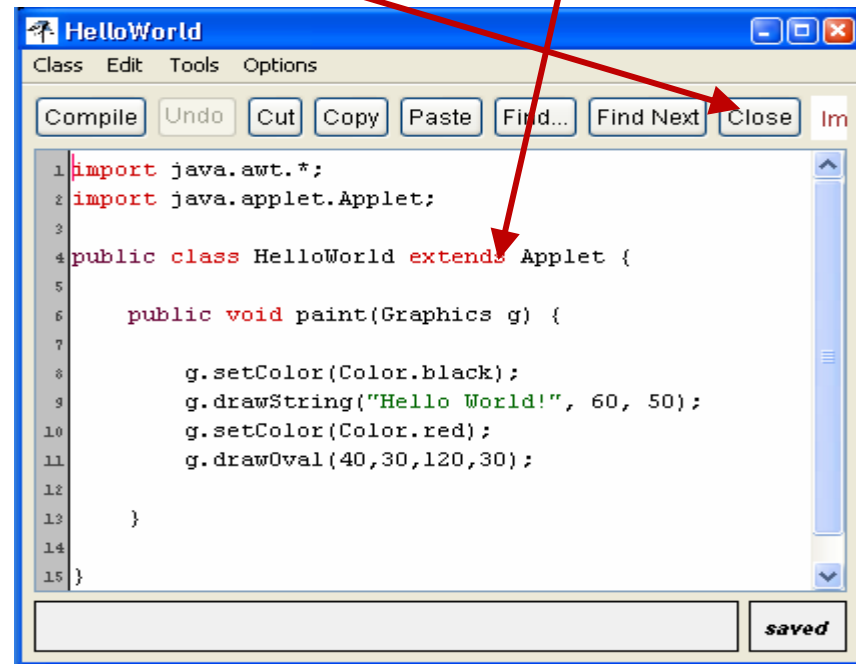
HelloWorld

Class Edit Tools Options

Compile Undo Cut Copy Paste Find... Find Next Close Im

1 import java.awt.*;
2 import java.applet.Applet;
3
4 public class HelloWorld extends Applet {
5
6 public void paint(Graphics g) {
7
8 g.setColor(Color.black);
9 g.drawString("Hello World!", 60, 50);
10 g.setColor(Color.red);
11 g.drawOval(40,30,120,30);
12
13 }
14
15 }

saved